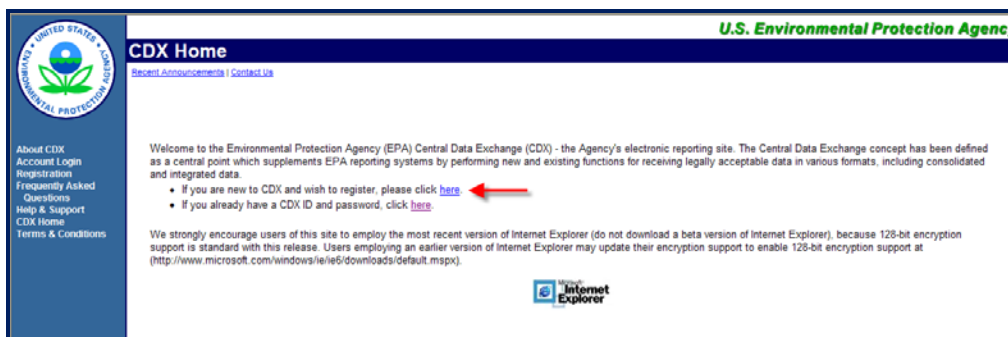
UNITED STATES ENVIRONMENTAL PROTECTION AGENCY

U.S. Environmental Protection Agenc

CDX Home

Recent Announcements | Contact Us

About CDX
Account Login
Registration
Frequently Asked Questions
Help & Support
CDX Home
Terms & Conditions

Welcome to the Environmental Protection Agency (EPA) Central Data Exchange (CDX) - the Agency's electronic reporting site. The Central Data Exchange concept has been defined as a central point which supplements EPA reporting systems by performing new and existing functions for receiving legally acceptable data in various formats, including consolidated and integrated data.

- If you are new to CDX and wish to register, please click here.
- If you already have a CDX ID and password, click here.

We strongly encourage users of this site to employ the most recent version of Internet Explorer (do not download a beta version of Internet Explorer), because 128-bit encryption support is standard with this release. Users employing an earlier version of Internet Explorer may update their encryption support to enable 128-bit encryption support at (http://www.microsoft.com/windows/ie/ie6/downloads/default.mspx).

Microsoft Internet Explorer